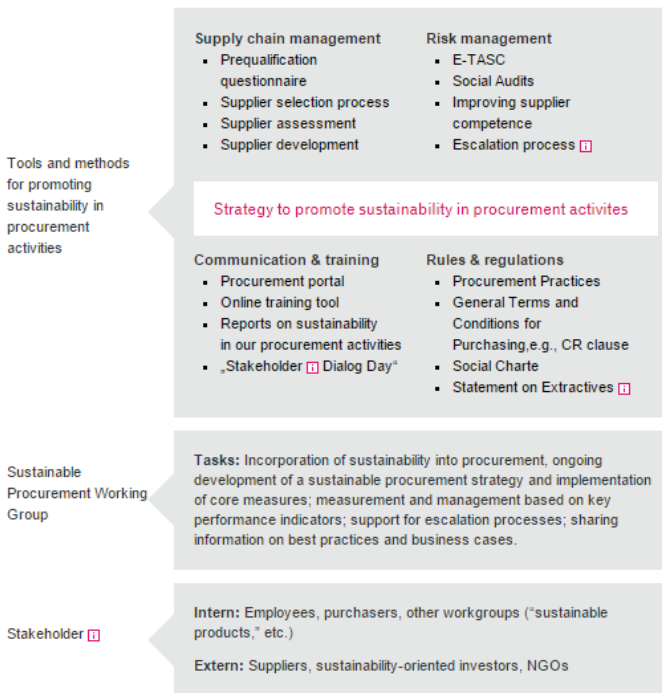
Tools and methods for promoting sustainability in procurement activities

Supply chain management
- Prequalification questionnaire
- Supplier selection process
- Supplier assessment
- Supplier development

Risk management
- E-TASC
- Social Audits
- Improving supplier competence
- Escalation process i

Strategy to promote sustainability in procurement activites

Communication & training
- Procurement portal
- Online training tool
- Reports on sustainability in our procurement activities
- „Stakeholder i Dialog Day"

Rules & regulations
- Procurement Practices
- General Terms and Conditions for Purchasing,e.g., CR clause
- Social Charte
- Statement on Extractives i

Sustainable Procurement Working Group

Tasks: Incorporation of sustainability into procurement, ongoing development of a sustainable procurement strategy and implementation of core measures; measurement and management based on key performance indicators; support for escalation processes; sharing information on best practices and business cases.

Stakeholder i

Intern: Employees, purchasers, other workgroups ("sustainable products," etc.)

Extern: Suppliers, sustainability-oriented investors, NGOs